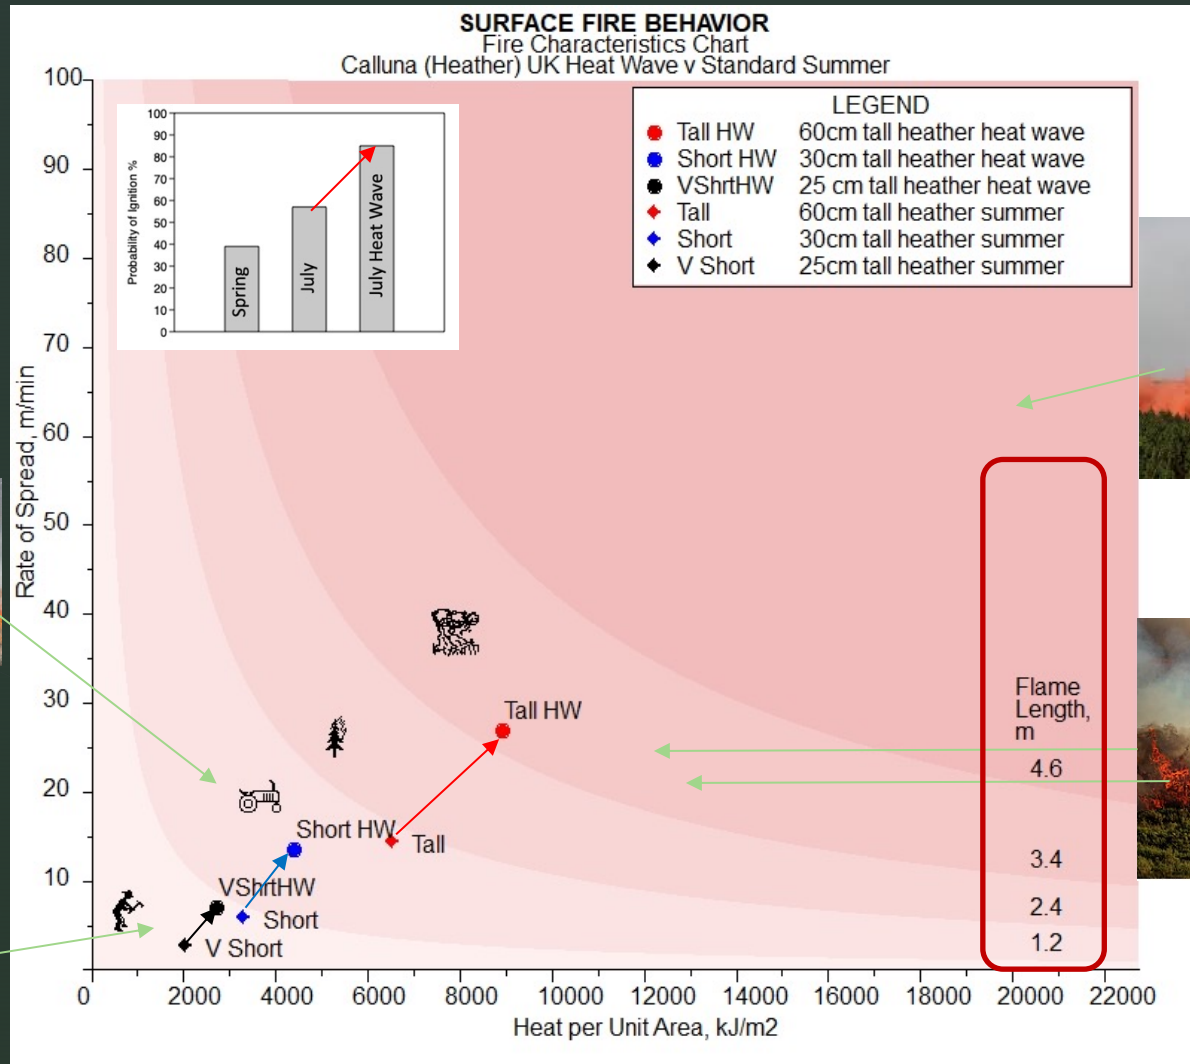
SURFACE FIRE BEHAVIOR
Fire Characteristics Chart
Calluna (Heather) UK Heat Wave v Standard Summer

LEGEND
Tall HW 60cm tall heather heat wave
Short HW 30cm tall heather heat wave
VShrtHW 25 cm tall heather heat wave
Tall 60cm tall heather summer
Short 30cm tall heather summer
V Short 25cm tall heather summer

Probability of Ignition %
100
90
80
70
60
50
40
30
20
10
0
Spring
July
July Heat Wave

Rate of Spread, m/min
100
90
80
70
60
50
40
30
20
10

Tall HW
Short HW
Tall
VShrtHW
Short
V Short

Flame Length, m
4.6
3.4
2.4
1.2

0
2000
4000
6000
8000
10000
12000
14000
16000
18000
20000
22000
Heat per Unit Area, kJ/m2